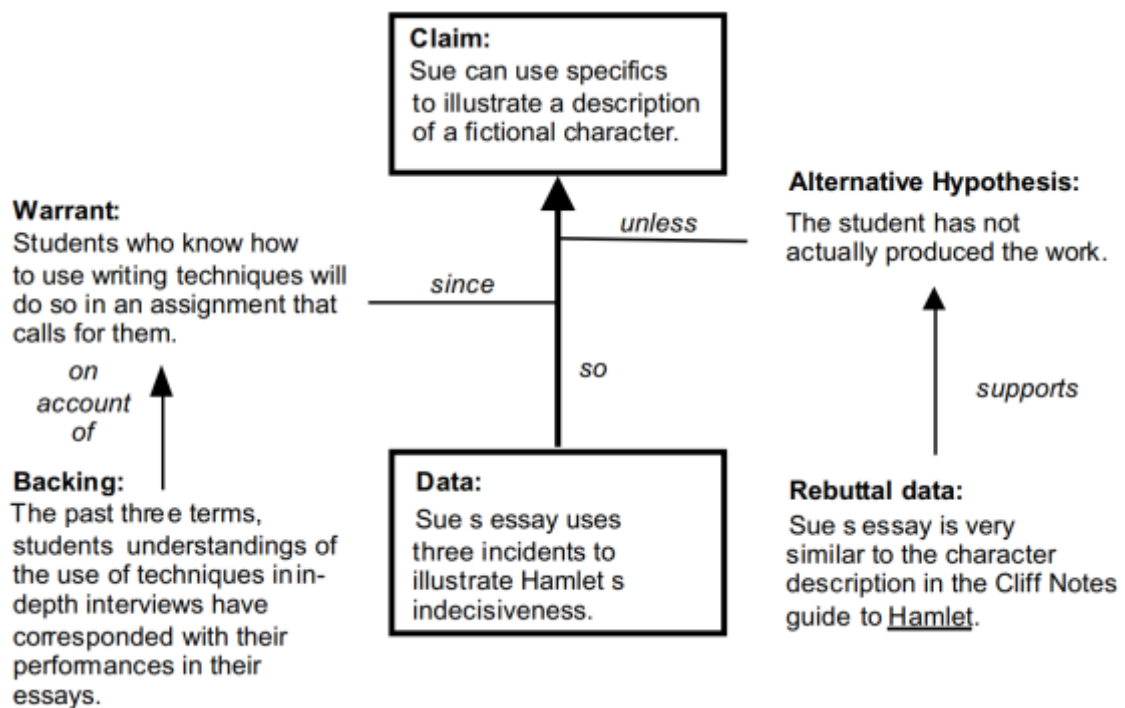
Claim:
Sue can use specifics to illustrate a description of a fictional character.

Warrant:
Students who know how to use writing techniques will do so in an assignment that calls for them.

since

unless

Alternative Hypothesis:
The student has not actually produced the work.

on account of

so

supports

Backing:
The past three terms, students understandings of the use of techniques in in-depth interviews have corresponded with their performances in their essays.

Data:
Sue s essay uses three incidents to illustrate Hamlet s indecisiveness.

Rebuttal data:
Sue s essay is very similar to the character description in the Cliff Notes guide to Hamlet.